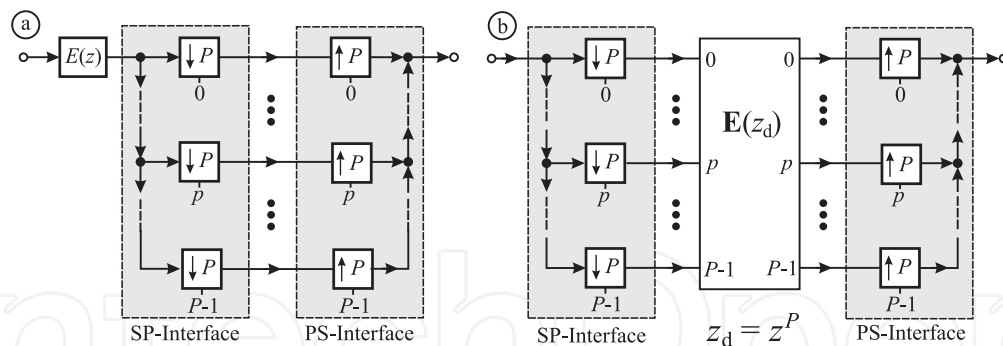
a

$E(z)$

$\downarrow P$ 0

$\uparrow P$ 0

$\downarrow P$ $p$

$\uparrow P$ $p$

$\downarrow P$ $P$-1

$\uparrow P$ $P$-1

SP-Interface

PS-Interface

b

$\downarrow P$ 0

$\downarrow P$ $p$

$\downarrow P$ $P$-1

0 0

$\mathbf{E}(z_\mathrm{d})$

$p$ $p$

$P$-1 $P$-1

$\uparrow P$ 0

$\uparrow P$ $p$

$\uparrow P$ $P$-1

SP-Interface

$z_\mathrm{d} = z^P$

PS-Interface